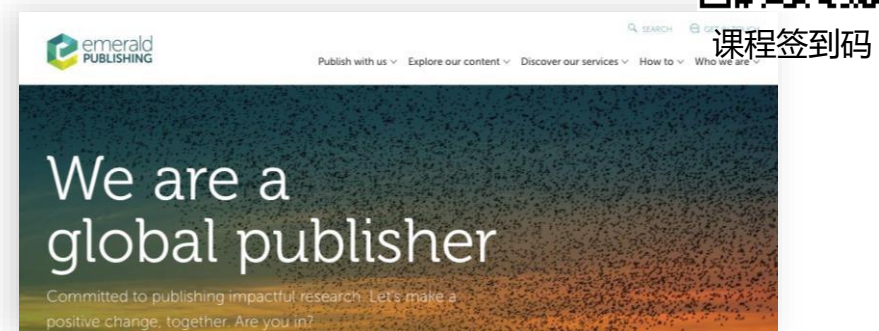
emerald PUBLISHING

SEARCH GET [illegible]

课程签到码

Publish with us Explore our content Discover our services How to Who we are

We are a global publisher

Committed to publishing impactful research. Let's make a positive change, together. Are you in?